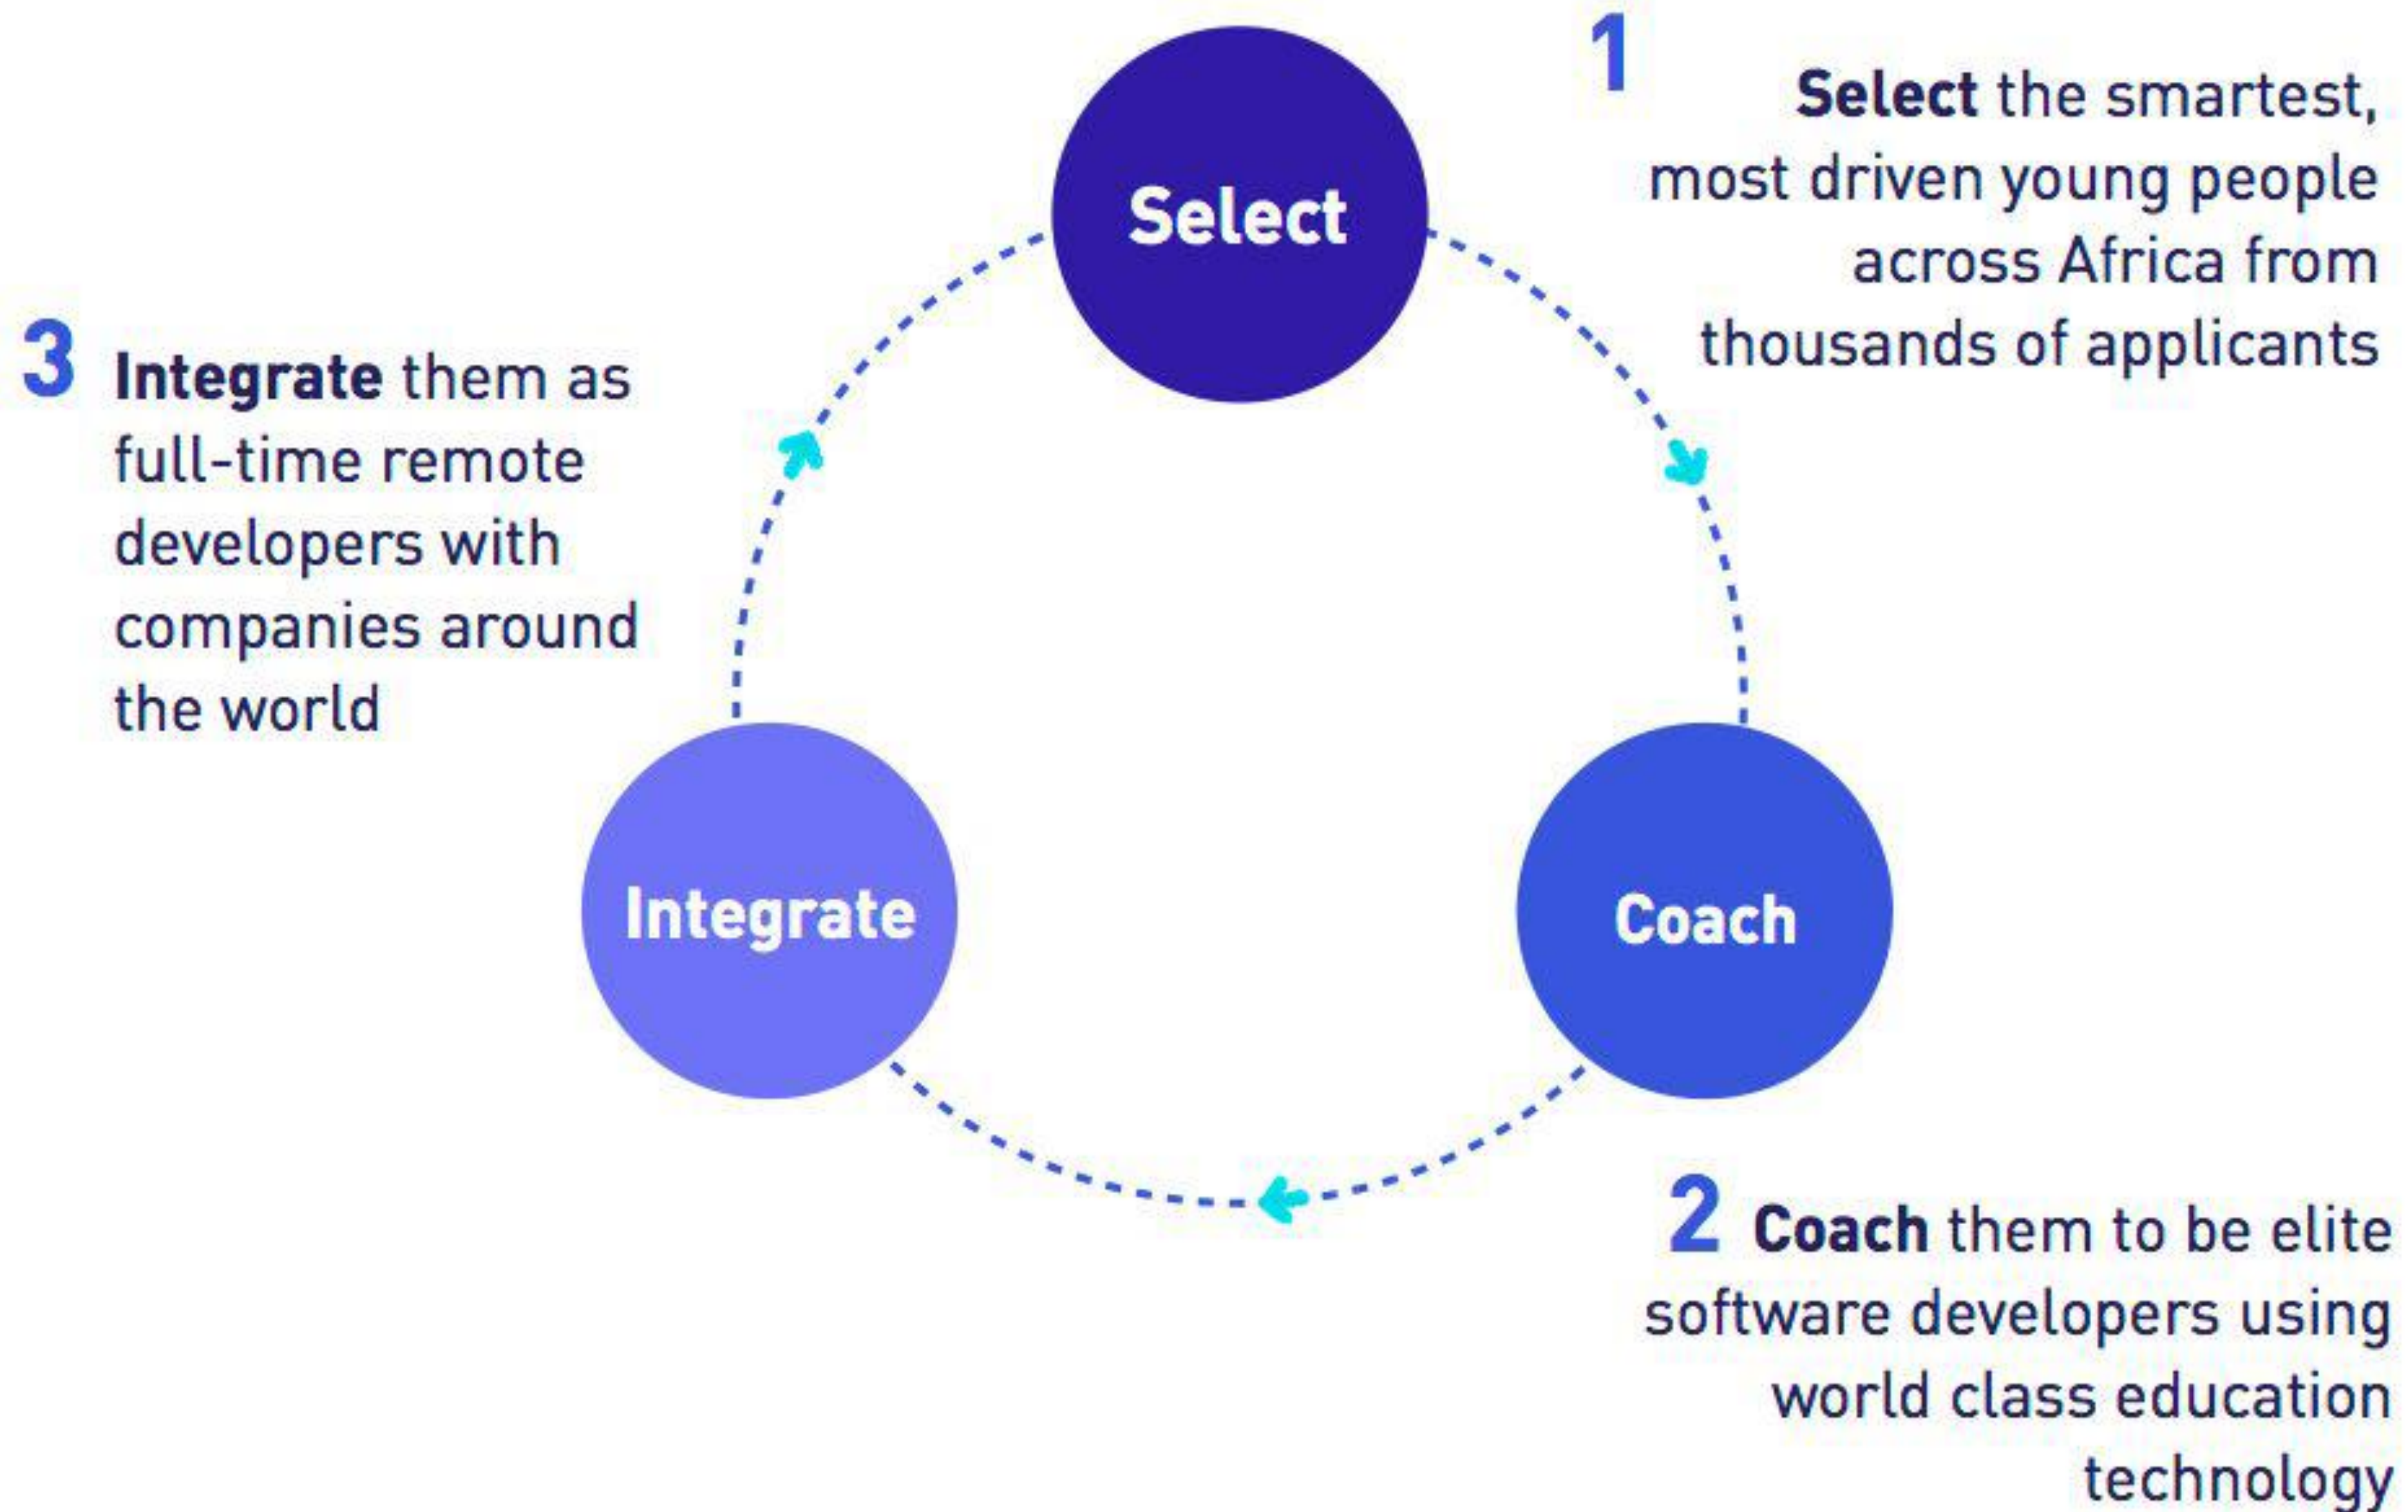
1 Select the smartest, most driven young people across Africa from thousands of applicants

Select

3 Integrate them as full-time remote developers with companies around the world

Integrate

Coach

2 Coach them to be elite software developers using world class education technology